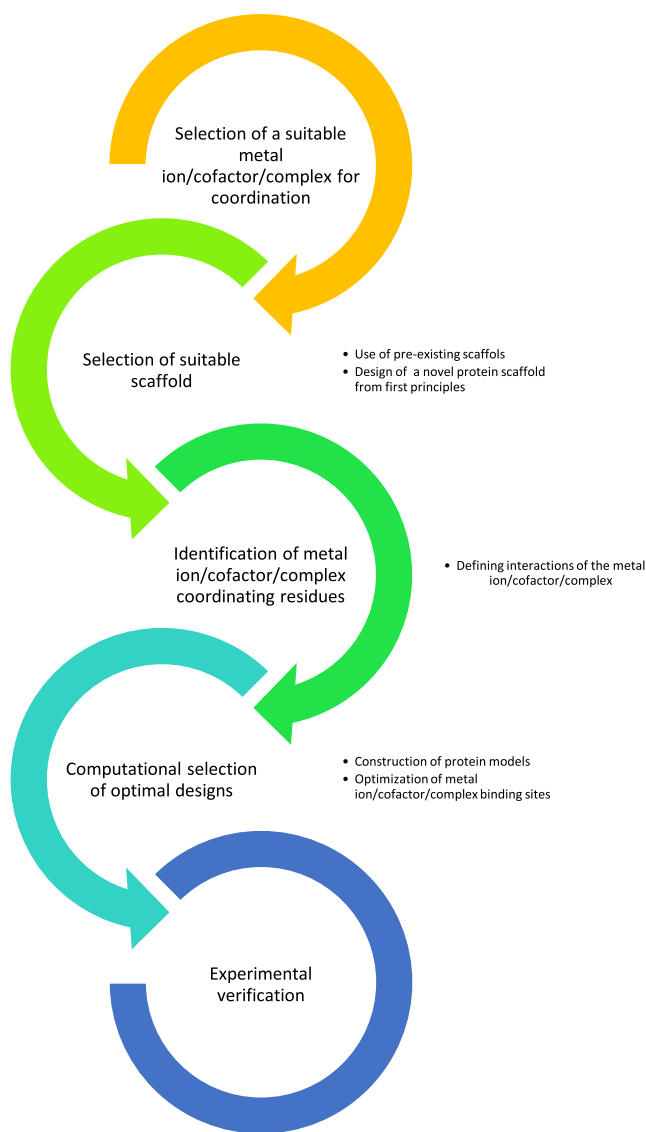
Selection of a suitable metal ion/cofactor/complex for coordination

Selection of suitable scaffold

- Use of pre-existing scaffols
- Design of a novel protein scaffold from first principles

Identification of metal ion/cofactor/complex coordinating residues

- Defining interactions of the metal ion/cofactor/complex

Computational selection of optimal designs

- Construction of protein models
- Optimization of metal ion/cofactor/complex binding sites

Experimental verification